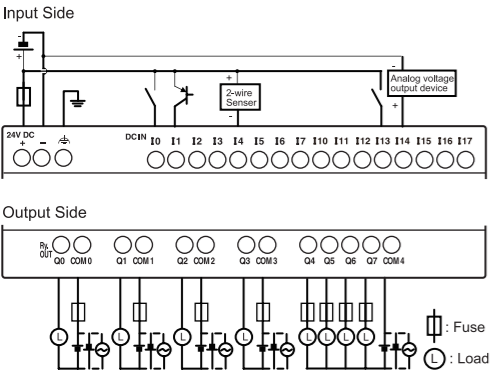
Input Side

+
-
+
2-wire Senser
-
-
Analog voltage output device
+

24V DC
+ -
DC IN I0 I1 I2 I3 I4 I5 I6 I7 I10 I11 I12 I13 I14 I15 I16 I17

Output Side

Ry. OUT Q0 COM0 Q1 COM1 Q2 COM2 Q3 COM3 Q4 Q5 Q6 Q7 COM4

L L L L L L L L

: Fuse
L : Load